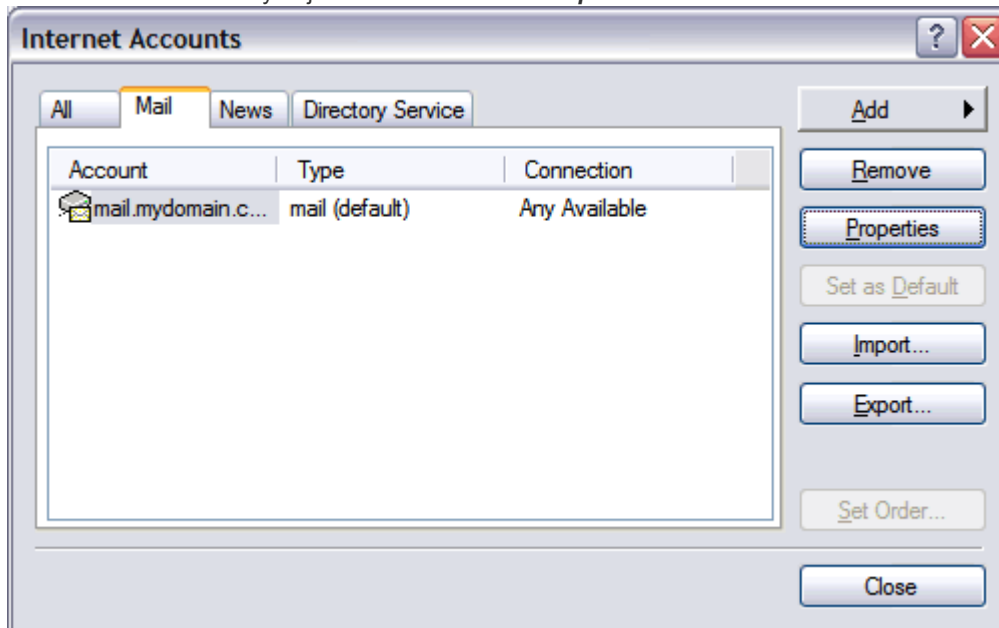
Internet Accounts

All | Mail | News | Directory Service

| Account | Type | Connection |
|---|---|---|
| mail.mydomain.c... | mail (default) | Any Available |

Add

Remove

Properties

Set as Default

Import...

Export...

Set Order...

Close